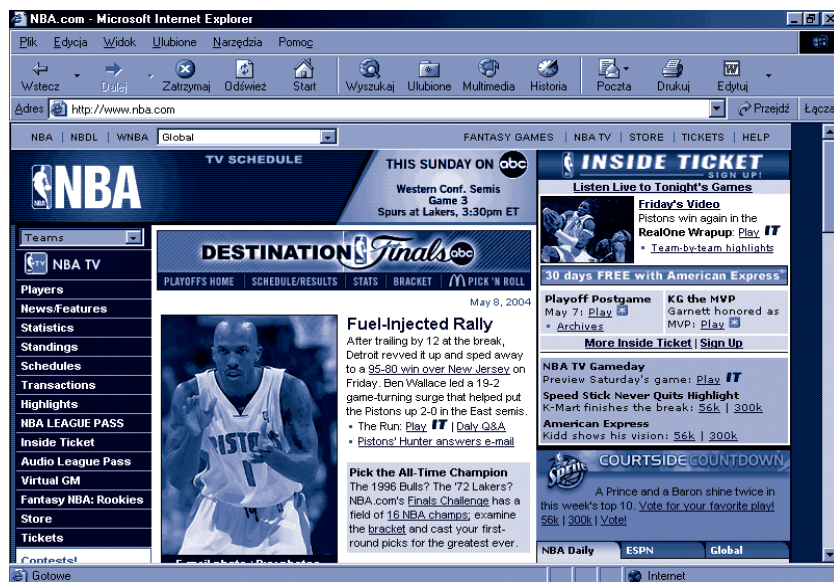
NBA.com - Microsoft Internet Explorer

Plik Edycja Widok Ulubione Narzędzia Pomoc

Wstecz Dalej Zatrzymaj Odśwież Start Wyszukaj Ulubione Multimedia Historia Poczta Drukuj Edytuj

Adres http://www.nba.com Przejdź Łącza

NBA | NBDL | WNBA Global

FANTASY GAMES | NBA TV | STORE | TICKETS | HELP

NBA

TV SCHEDULE

THIS SUNDAY ON abc

Western Conf. Semis Game 3 Spurs at Lakers, 3:30pm ET

INSIDE TICKET SIGN UP!

Listen Live to Tonight's Games

Friday's Video
Pistons win again in the RealOne Wrapup: Play IT
• Team-by-team highlights

30 days FREE with American Express

Teams

NBA TV

Players
News/Features
Statistics
Standings
Schedules
Transactions
Highlights
NBA LEAGUE PASS
Inside Ticket
Audio League Pass
Virtual GM
Fantasy NBA: Rookies
Store
Tickets
Contests!

DESTINATION Finals abc

PLAYOFFS HOME | SCHEDULE/RESULTS | STATS | BRACKET | PICK 'N ROLL

May 8, 2004

Fuel-Injected Rally

After trailing by 12 at the break, Detroit revved it up and sped away to a 95-80 win over New Jersey on Friday. Ben Wallace led a 19-2 game-turning surge that helped put the Pistons up 2-0 in the East semis.
• The Run: Play IT | Daly Q&A
• Pistons' Hunter answers e-mail

Pick the All-Time Champion
The 1996 Bulls? The '72 Lakers? NBA.com's Finals Challenge has a field of 16 NBA champs; examine the bracket and cast your first-round picks for the greatest ever.

Playoff Postgame
May 7: Play
• Archives

KG the MVP
Garnett honored as MVP: Play

More Inside Ticket | Sign Up

NBA TV Gameday
Preview Saturday's game: Play IT
Speed Stick Never Quits Highlight
K-Mart finishes the break: 56k | 300k
American Express
Kidd shows his vision: 56k | 300k

Sprite COURTSIDE COUNTDOWN
A Prince and a Baron shine twice in this week's top 10. Vote for your favorite play! 56k | 300k | Vote!

NBA Daily | ESPN | Global

Gotowe

Internet